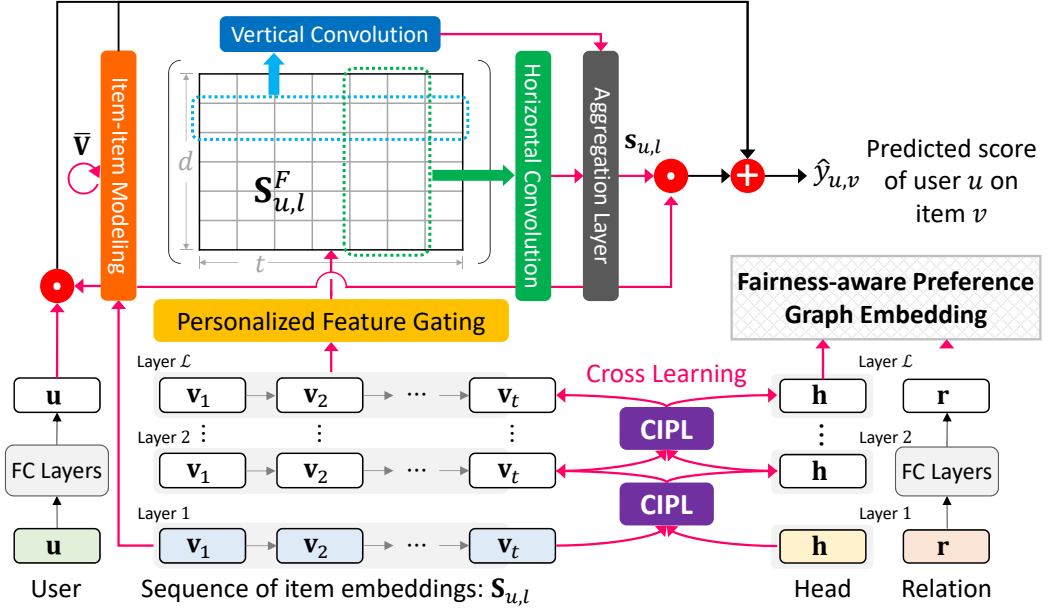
Vertical Convolution

Item-Item Modeling

$\bar{\mathbf{V}}$

$d$

$\mathbf{S}_{u,l}^{F}$

$t$

Horizontal Convolution

Aggregation Layer

$\mathbf{s}_{u,l}$

$\hat{y}_{u,v}$

Predicted score of user $u$ on item $v$

Fairness-aware Preference Graph Embedding

Personalized Feature Gating

Layer $\mathcal{L}$

$\mathbf{v}_1$ $\mathbf{v}_2$ ··· $\mathbf{v}_t$

Cross Learning

$\mathbf{h}$

Layer $\mathcal{L}$

$\mathbf{r}$

$\mathbf{u}$

CIPL

Layer 2 ⋮

⋮ ⋮

$\mathbf{v}_1$ $\mathbf{v}_2$ ··· $\mathbf{v}_t$

⋮

$\mathbf{h}$

Layer 2

FC Layers

FC Layers

CIPL

Layer 1

$\mathbf{u}$

$\mathbf{v}_1$ $\mathbf{v}_2$ ··· $\mathbf{v}_t$

$\mathbf{h}$

Layer 1

$\mathbf{r}$

User

Sequence of item embeddings: $\mathbf{S}_{u,l}$

Head

Relation